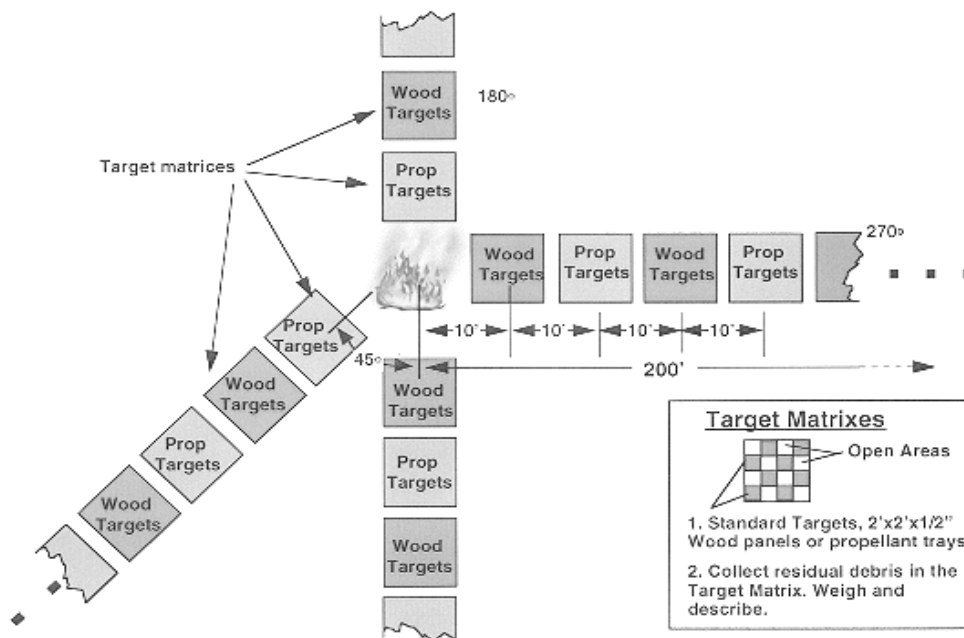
Wood Targets

180°

Target matrices

Prop Targets

270°

Wood Targets

Prop Targets

Wood Targets

Prop Targets

Prop Targets

10'

10'

10'

10'

45°

200'

Wood Targets

Wood Targets

Prop Targets

Prop Targets

Wood Targets

Wood Targets

Target Matrixes

Open Areas

1. Standard Targets, 2'x2'x1/2" Wood panels or propellant trays

2. Collect residual debris in the Target Matrix. Weigh and describe.